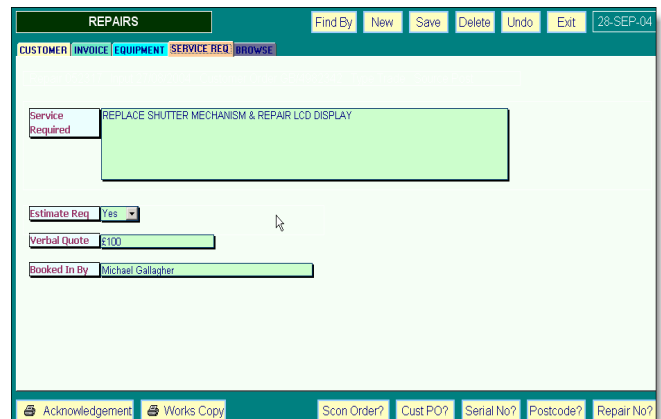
REPAIRS

Find By New Save Delete Undo Exit 28-SEP-04

CUSTOMER INVOICE EQUIPMENT SERVICE REQ BROWSE

Service Required
REPLACE SHUTTER MECHANISM & REPAIR LCD DISPLAY

Estimate Req Yes

Verbal Quote £100

Booked In By Michael Gallagher

Acknowledgement Works Copy Scon Order? Cust PO? Serial No? Postcode? Repair No?